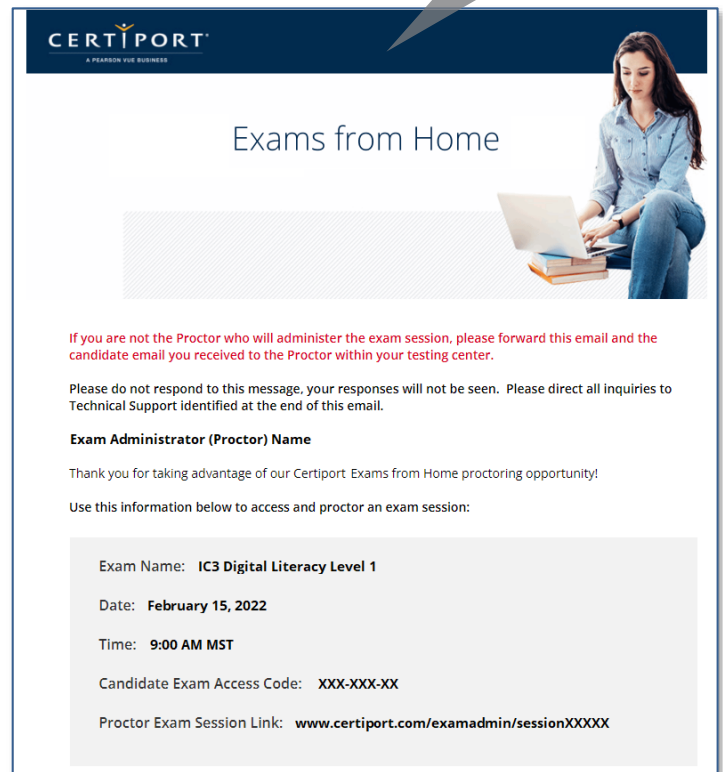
CERTIPORT
A PEARSON VUE BUSINESS

Exams from Home

If you are not the Proctor who will administer the exam session, please forward this email and the candidate email you received to the Proctor within your testing center.

Please do not respond to this message, your responses will not be seen. Please direct all inquiries to Technical Support identified at the end of this email.

Exam Administrator (Proctor) Name

Thank you for taking advantage of our Certiport Exams from Home proctoring opportunity!

Use this information below to access and proctor an exam session:

Exam Name: IC3 Digital Literacy Level 1

Date: February 15, 2022

Time: 9:00 AM MST

Candidate Exam Access Code: XXX-XXX-XX

Proctor Exam Session Link: www.certiport.com/examadmin/sessionXXXXX